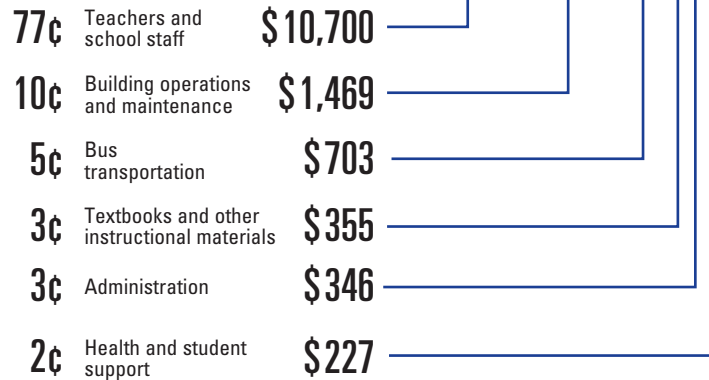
77¢ Teachers and school staff $10,700

10¢ Building operations and maintenance $1,469

5¢ Bus transportation $703

3¢ Textbooks and other instructional materials $355

3¢ Administration $346

2¢ Health and student support $227